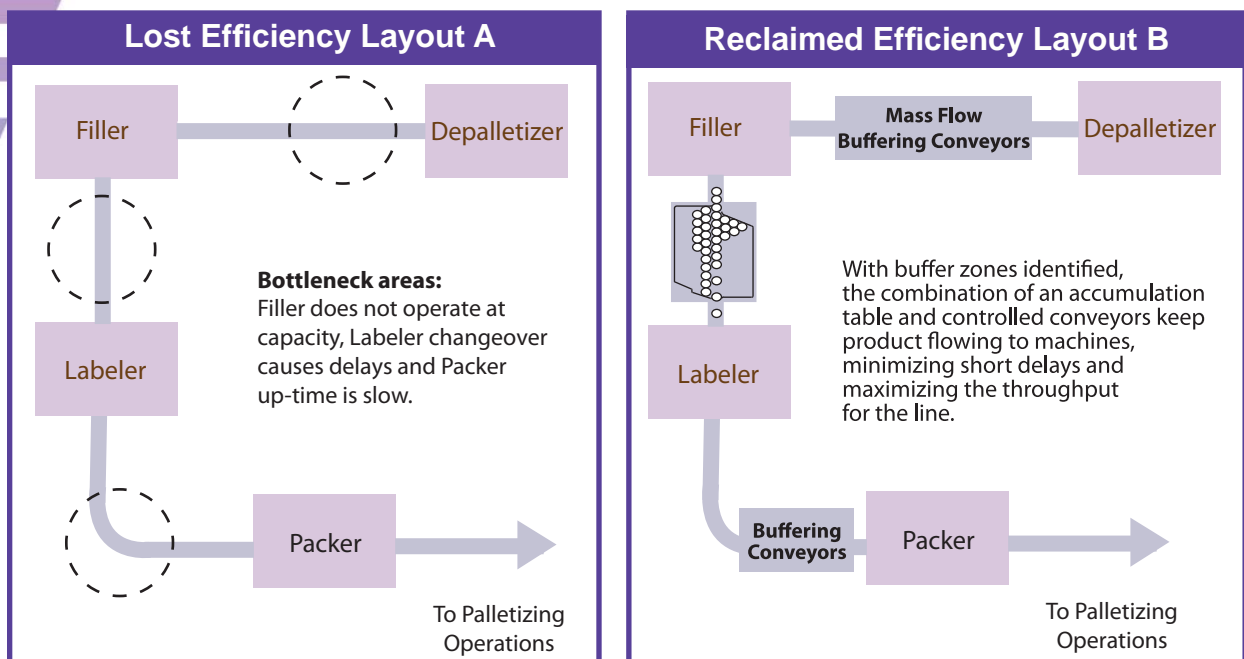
Lost Efficiency Layout A

Filler

Depalletizer

Bottleneck areas:
Filler does not operate at capacity, Labeler changeover causes delays and Packer up-time is slow.

Labeler

Packer

To Palletizing Operations

Reclaimed Efficiency Layout B

Filler

Mass Flow Buffering Conveyors

Depalletizer

With buffer zones identified, the combination of an accumulation table and controlled conveyors keep product flowing to machines, minimizing short delays and maximizing the throughput for the line.

Labeler

Buffering Conveyors

Packer

To Palletizing Operations